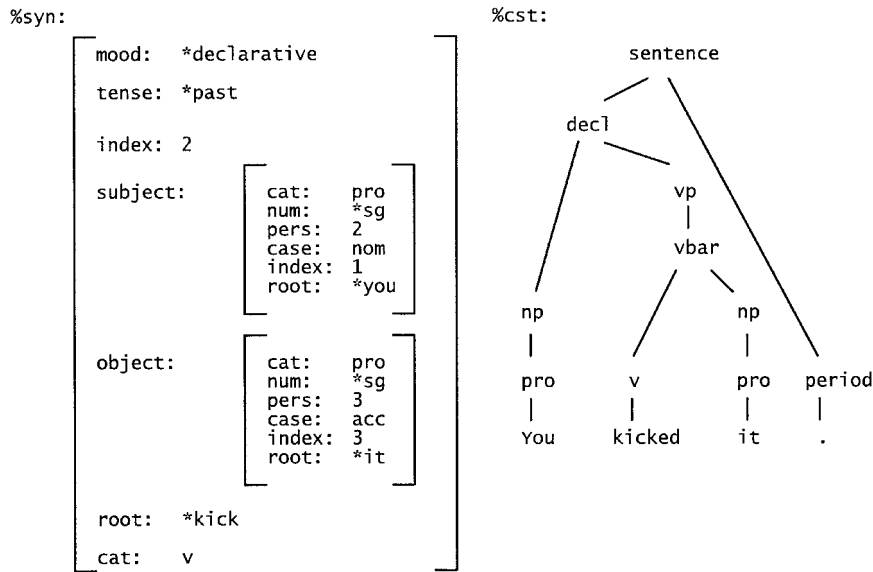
%syn:

mood: *declarative

tense: *past

index: 2

subject:

| | |
|---|---|
| cat: | pro |
| num: | *sg |
| pers: | 2 |
| case: | nom |
| index: | 1 |
| root: | *you |

object:

| | |
|---|---|
| cat: | pro |
| num: | *sg |
| pers: | 3 |
| case: | acc |
| index: | 3 |
| root: | *it |

root: *kick

cat: v

%cst:

sentence

decl

vp

vbar

np

np

pro

v

pro

period

You

kicked

it

.